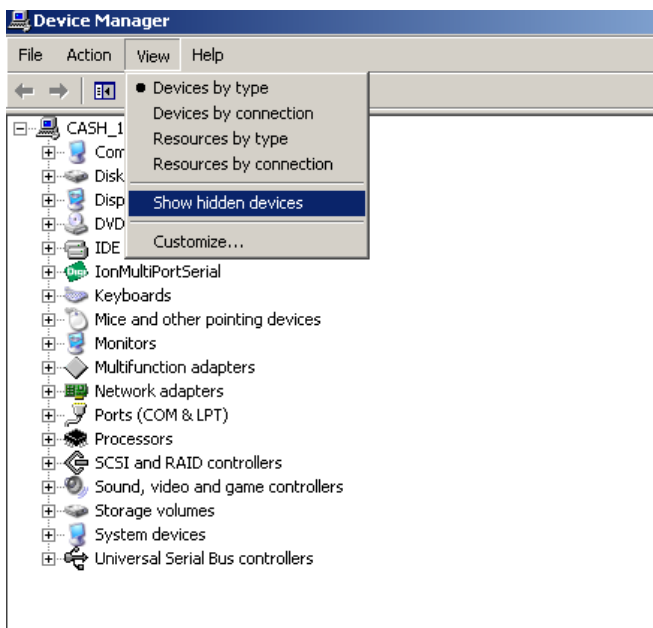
Device Manager

File Action View Help

Devices by type
Devices by connection
Resources by type
Resources by connection
Show hidden devices
Customize...

CASH_1
Com
Disk
Disp
DVD
IDE
IonMultiPortSerial
Keyboards
Mice and other pointing devices
Monitors
Multifunction adapters
Network adapters
Ports (COM & LPT)
Processors
SCSI and RAID controllers
Sound, video and game controllers
Storage volumes
System devices
Universal Serial Bus controllers